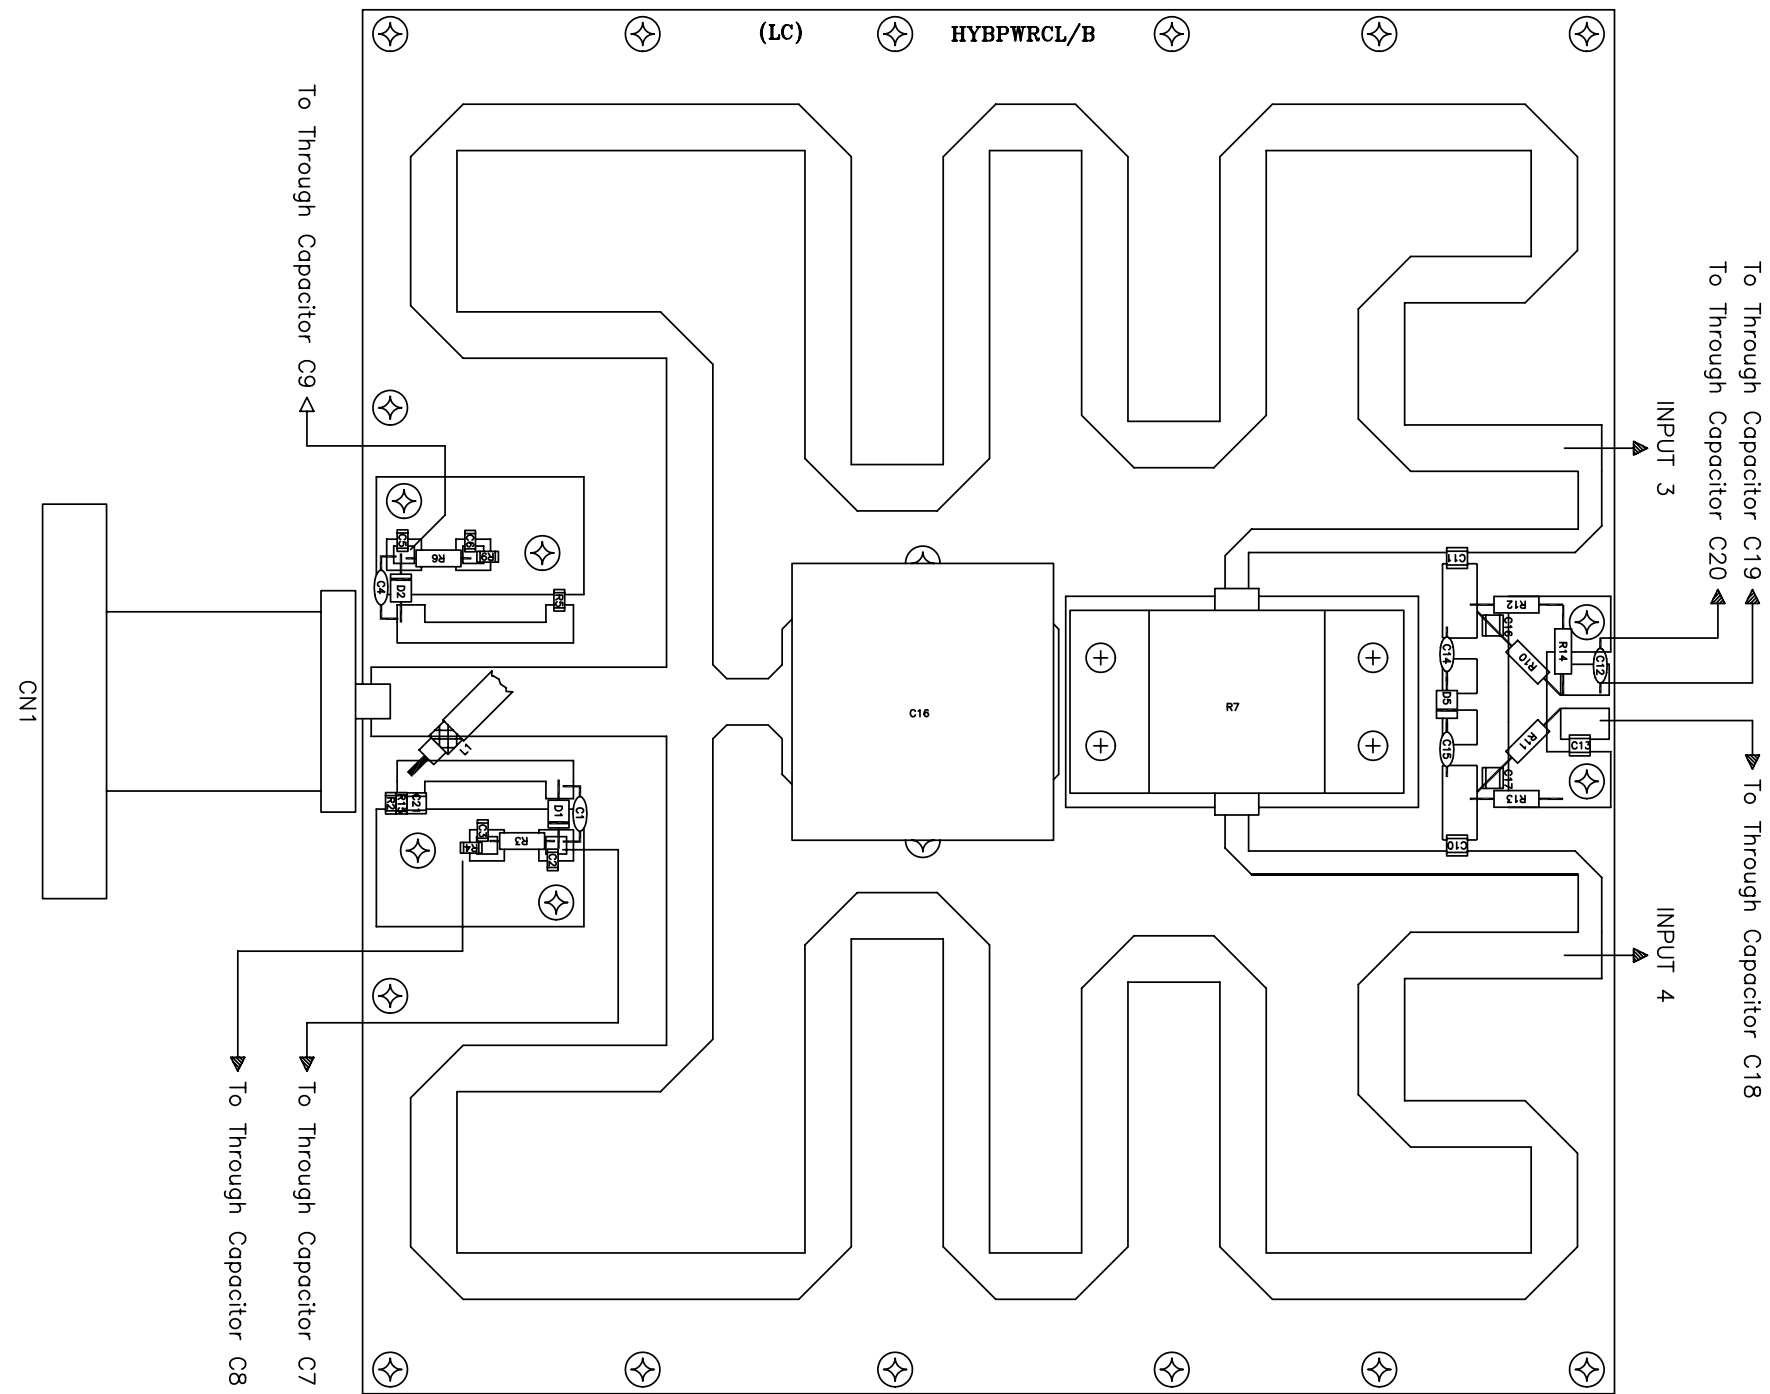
(LC)
HYBPWRCL/B

To Through Capacitor C9

CN1

C5 R6 C6 R9
C4 D2 R5

L1
R2 R15 C2 D1 C1
C3 R4 R3 C2

To Through Capacitor C8
To Through Capacitor C7

C16

R7

INPUT 3
INPUT 4

To Through Capacitor C19
To Through Capacitor C20
To Through Capacitor C18

C11 R12 D16 R14 C14 R10 C12 D5 R11 C13 C15 D17 R13 C10